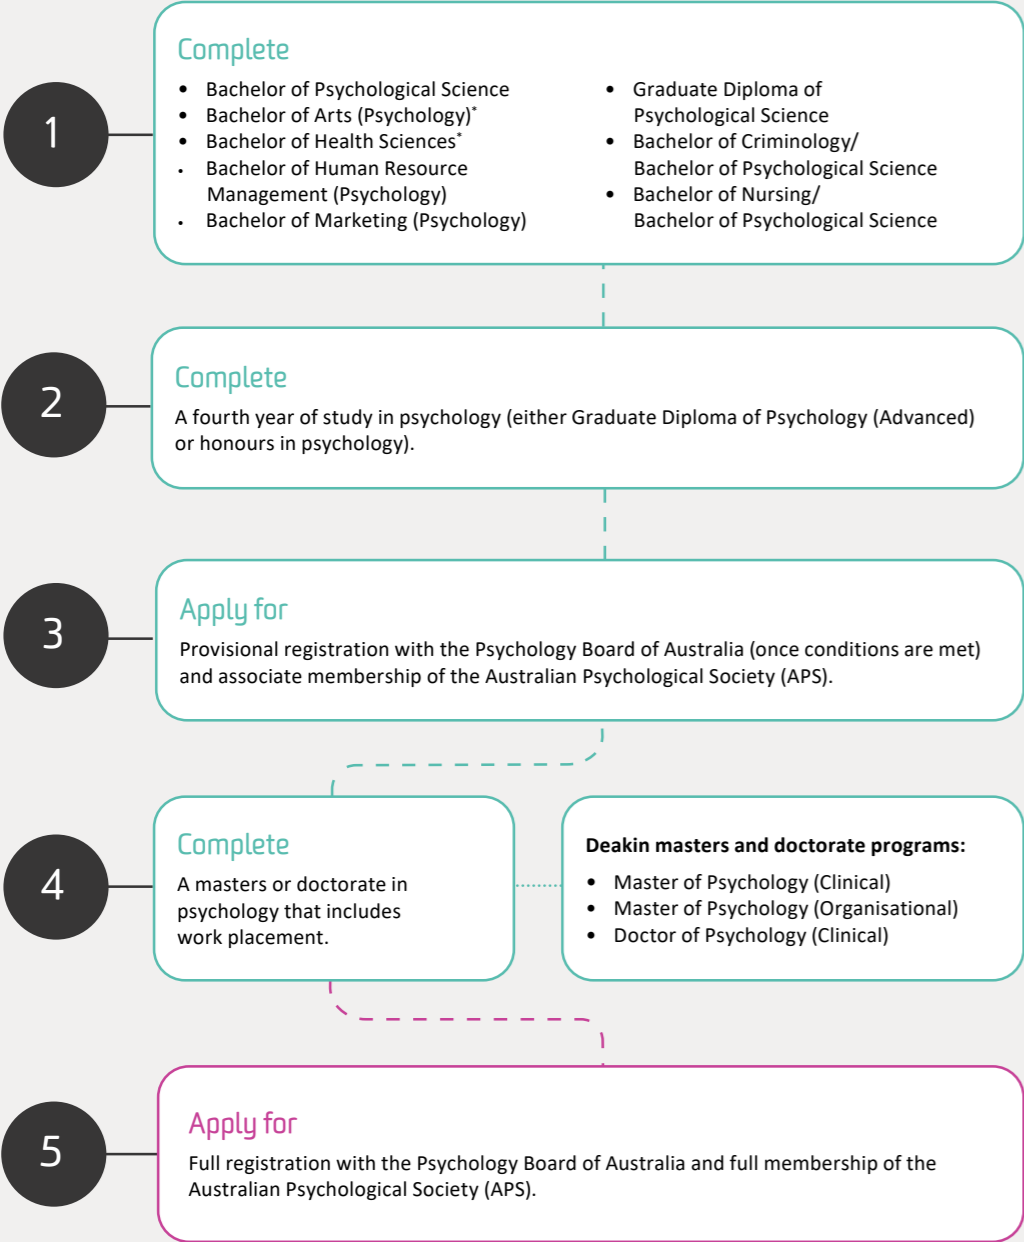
1

Complete

- Bachelor of Psychological Science
- Bachelor of Arts (Psychology)*
- Bachelor of Health Sciences*
- Bachelor of Human Resource Management (Psychology)
- Bachelor of Marketing (Psychology)

- Graduate Diploma of Psychological Science
- Bachelor of Criminology/ Bachelor of Psychological Science
- Bachelor of Nursing/ Bachelor of Psychological Science

2

Complete

A fourth year of study in psychology (either Graduate Diploma of Psychology (Advanced) or honours in psychology).

3

Apply for

Provisional registration with the Psychology Board of Australia (once conditions are met) and associate membership of the Australian Psychological Society (APS).

4

Complete

A masters or doctorate in psychology that includes work placement.

**Deakin masters and doctorate programs:**

- Master of Psychology (Clinical)
- Master of Psychology (Organisational)
- Doctor of Psychology (Clinical)

5

Apply for

Full registration with the Psychology Board of Australia and full membership of the Australian Psychological Society (APS).